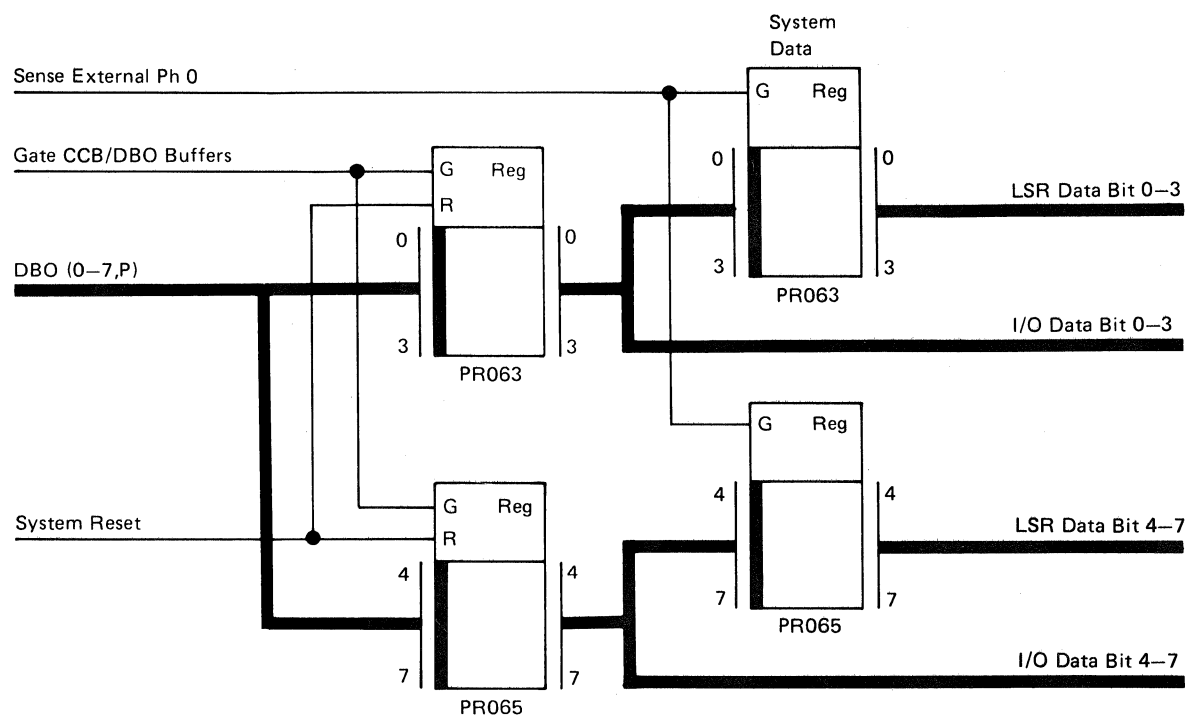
System Data

Sense External Ph 0

G Reg

Gate CCB/DBO Buffers

G Reg

R

0

0

0

LSR Data Bit 0–3

0

DBO (0–7,P)

3

3

3

PR063

3

I/O Data Bit 0–3

PR063

G Reg

G Reg

4

4

System Reset

R

LSR Data Bit 4–7

4

4

7

7

PR065

I/O Data Bit 4–7

7

7

PR065